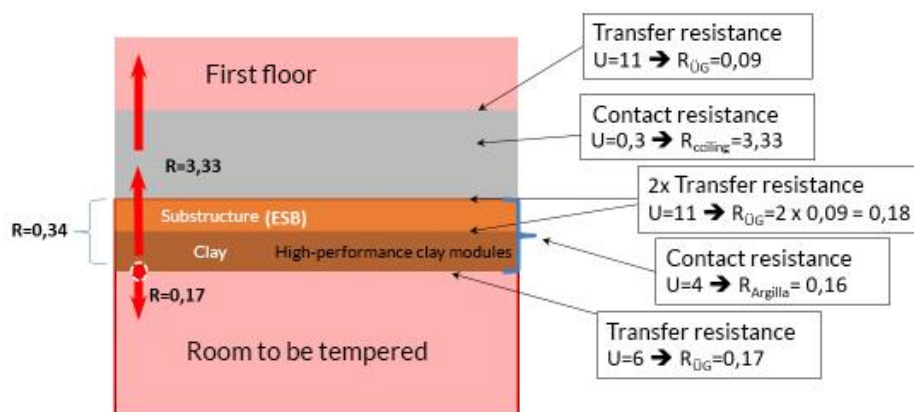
First floor

R=3,33

R=0,34

Substructure (ESB)

Clay

High-performance clay modules

R=0,17

Room to be tempered

Transfer resistance
U=11 ➔ $R_{ÜG}$=0,09

Contact resistance
U=0,3 ➔ $R_{ceiling}$=3,33

2x Transfer resistance
U=11 ➔ $R_{ÜG}$=2 x 0,09 = 0,18

Contact resistance
U=4 ➔ $R_{Argilla}$= 0,16

Transfer resistance
U=6 ➔ $R_{ÜG}$=0,17